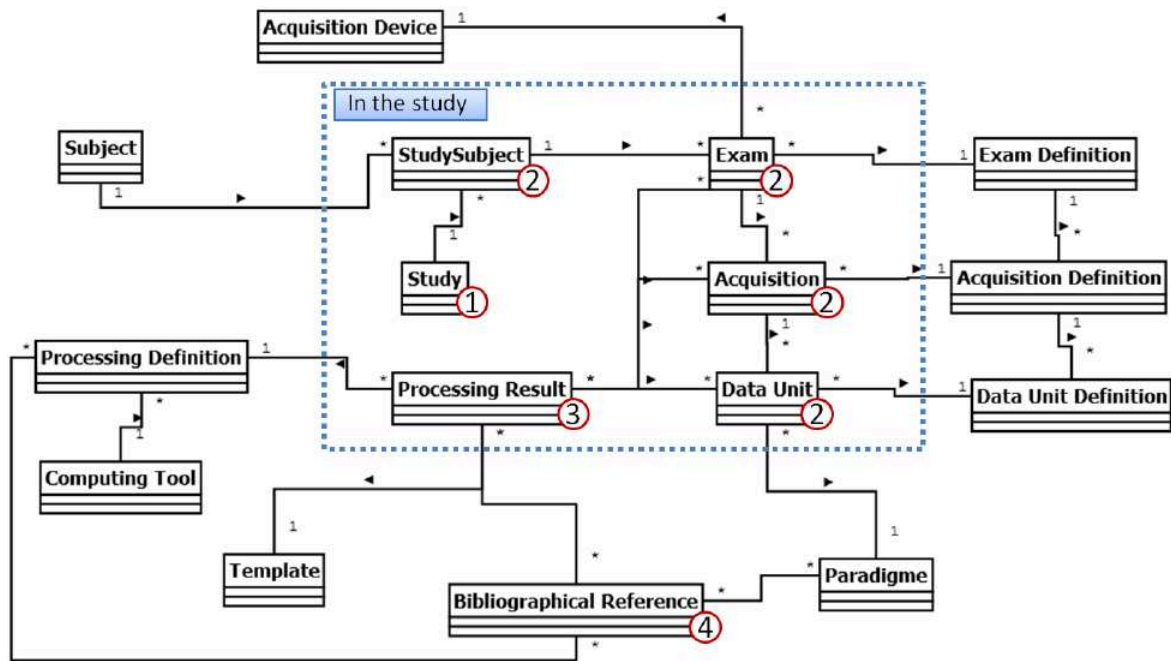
Acquisition Device
1
*
In the study
Subject
1
*
StudySubject
2
1
*
Exam
2
*
1
Exam Definition
*
1
Study
1
*
1
*
Acquisition
2
*
1
Acquisition Definition
1
*
1
*
*
Processing Definition
1
*
Processing Result
3
*
*
Data Unit
2
*
1
Data Unit Definition
1
*
1
Computing Tool
*
1
Template
*
*
Paradigme
1
Bibliographical Reference
4
*
*